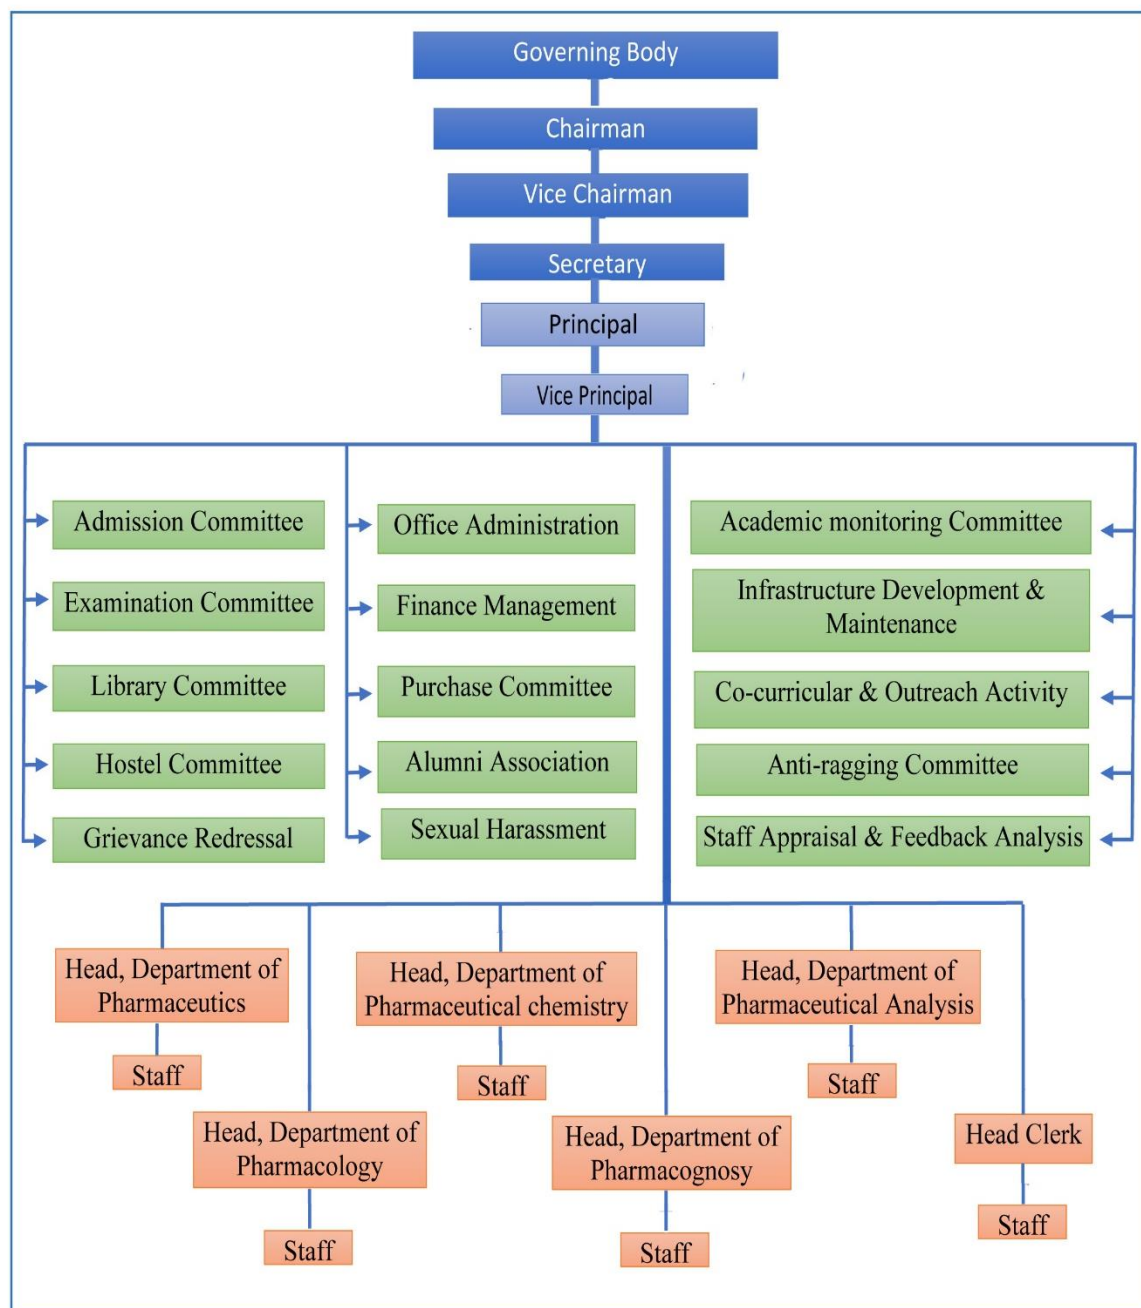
Governing Body

Chairman

Vice Chairman

Secretary

Principal

Vice Principal

Admission Committee

Examination Committee

Library Committee

Hostel Committee

Grievance Redressal

Office Administration

Finance Management

Purchase Committee

Alumni Association

Sexual Harassment

Academic monitoring Committee

Infrastructure Development & Maintenance

Co-curricular & Outreach Activity

Anti-ragging Committee

Staff Appraisal & Feedback Analysis

Head, Department of Pharmaceutics

Staff

Head, Department of Pharmaceutical chemistry

Staff

Head, Department of Pharmaceutical Analysis

Staff

Head, Department of Pharmacology

Staff

Head, Department of Pharmacognosy

Staff

Head Clerk

Staff